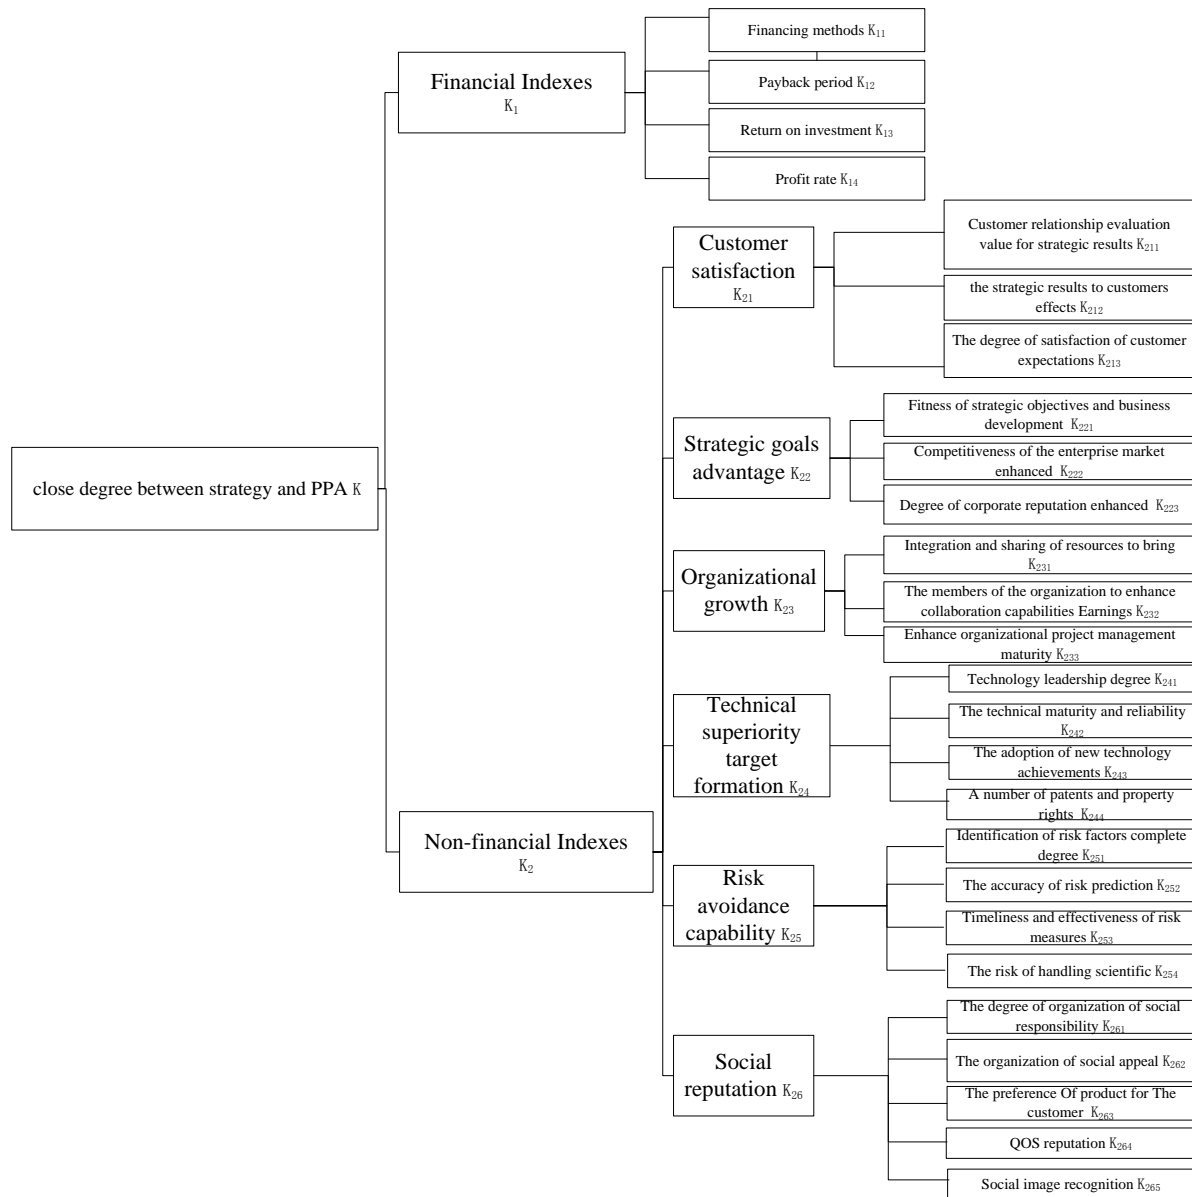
close degree between strategy and PPA K

Financial Indexes $K_1$

Financing methods $K_{11}$

Payback period $K_{12}$

Return on investment $K_{13}$

Profit rate $K_{14}$

Non-financial Indexes $K_2$

Customer satisfaction $K_{21}$

Customer relationship evaluation value for strategic results $K_{211}$

the strategic results to customers effects $K_{212}$

The degree of satisfaction of customer expectations $K_{213}$

Strategic goals advantage $K_{22}$

Fitness of strategic objectives and business development $K_{221}$

Competitiveness of the enterprise market enhanced $K_{222}$

Degree of corporate reputation enhanced $K_{223}$

Organizational growth $K_{23}$

Integration and sharing of resources to bring $K_{231}$

The members of the organization to enhance collaboration capabilities Earnings $K_{232}$

Enhance organizational project management maturity $K_{233}$

Technical superiority target formation $K_{24}$

Technology leadership degree $K_{241}$

The technical maturity and reliability $K_{242}$

The adoption of new technology achievements $K_{243}$

A number of patents and property rights $K_{244}$

Risk avoidance capability $K_{25}$

Identification of risk factors complete degree $K_{251}$

The accuracy of risk prediction $K_{252}$

Timeliness and effectiveness of risk measures $K_{253}$

The risk of handling scientific $K_{254}$

Social reputation $K_{26}$

The degree of organization of social responsibility $K_{261}$

The organization of social appeal $K_{262}$

The preference Of product for The customer $K_{263}$

QOS reputation $K_{264}$

Social image recognition $K_{265}$